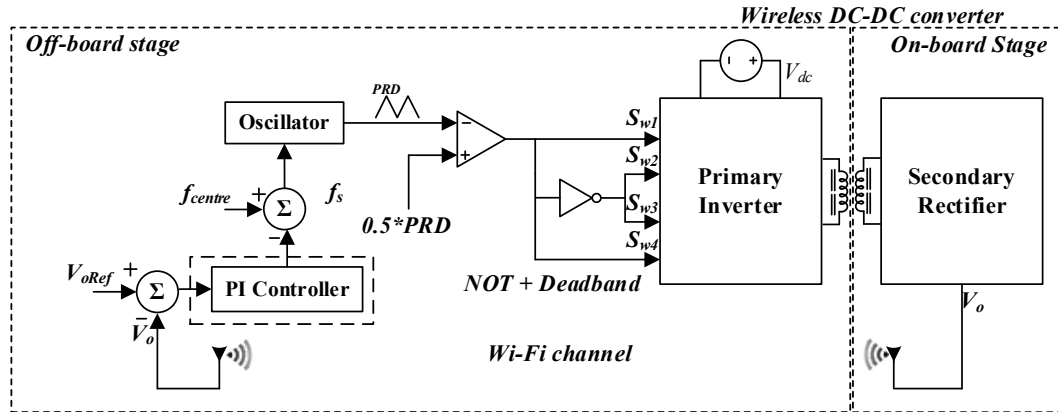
Wireless DC-DC converter

Off-board stage

On-board Stage

$V_{dc}$

PRD

Oscillator

$S_{w1}$

$S_{w2}$

$S_{w3}$

$S_{w4}$

Primary Inverter

Secondary Rectifier

$f_{centre}$

+

−

+

+

−

Σ

$f_s$

0.5*PRD

$V_{oRef}$

+

Σ

PI Controller

−

$V_o$

NOT + Deadband

$V_o$

Wi-Fi channel